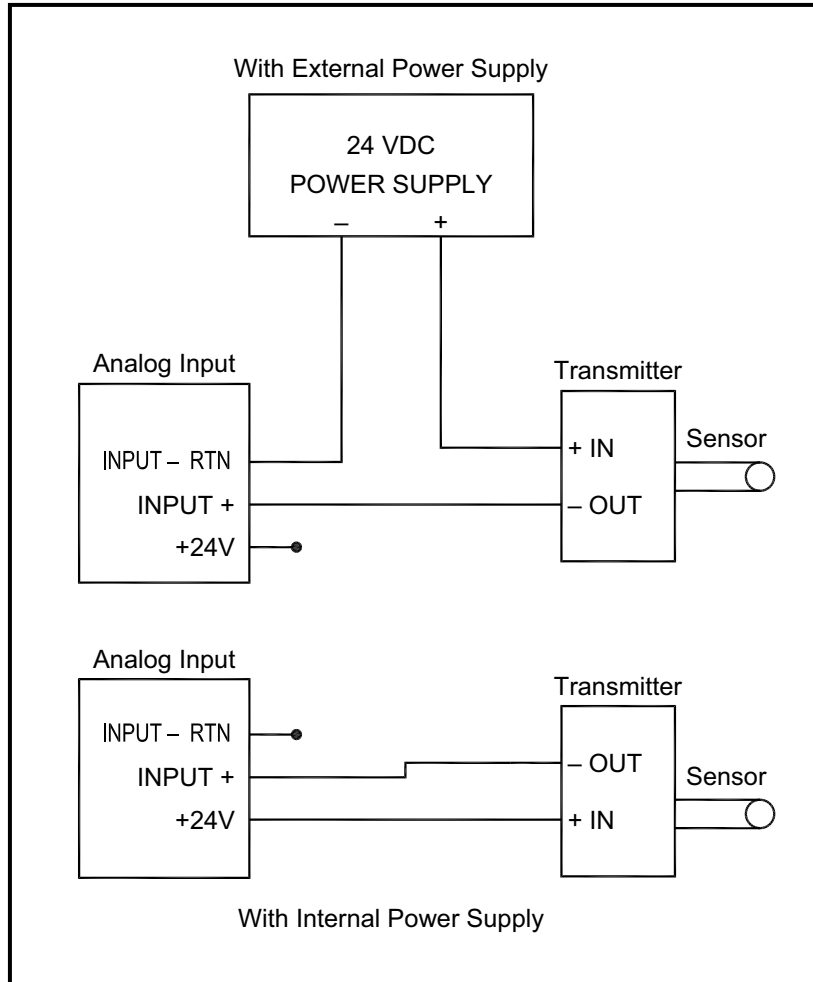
With External Power Supply

24 VDC
POWER SUPPLY
–
+

Analog Input

INPUT – RTN
INPUT +
+24V

Transmitter

+ IN
– OUT

Sensor

Analog Input

INPUT – RTN
INPUT +
+24V

Transmitter

– OUT
+ IN

Sensor

With Internal Power Supply